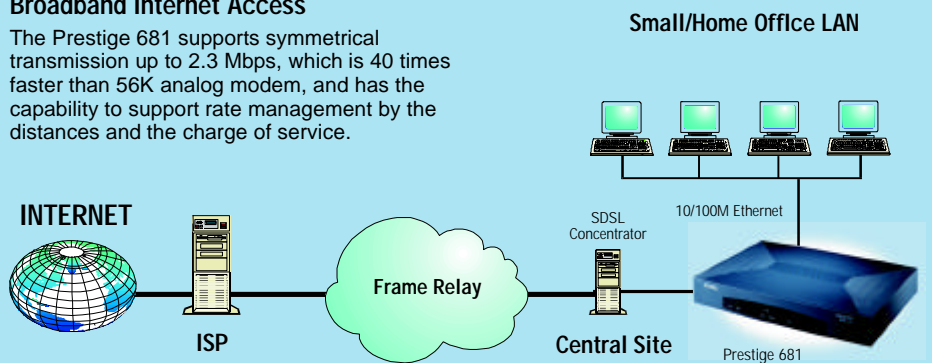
Broadband Internet Access

The Prestige 681 supports symmetrical transmission up to 2.3 Mbps, which is 40 times faster than 56K analog modem, and has the capability to support rate management by the distances and the charge of service.

Small/Home Office LAN

INTERNET

10/100M Ethernet

SDSL Concentrator

Frame Relay

ISP

Central Site

Prestige 681